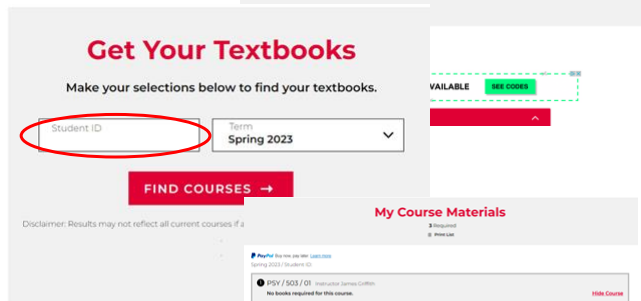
Get Your Textbooks

Make your selections below to find your textbooks.

Student ID

Term
Spring 2023

FIND COURSES →

Disclaimer: Results may not reflect all current courses if a

VAILABLE SEE CODES

My Course Materials

3 Required

Print List

PayPal Buy now, pay later. Learn more

Spring 2023 / Student ID

PSY / 503 / 01 Instructor: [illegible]

No books required for this course.

Hide Course